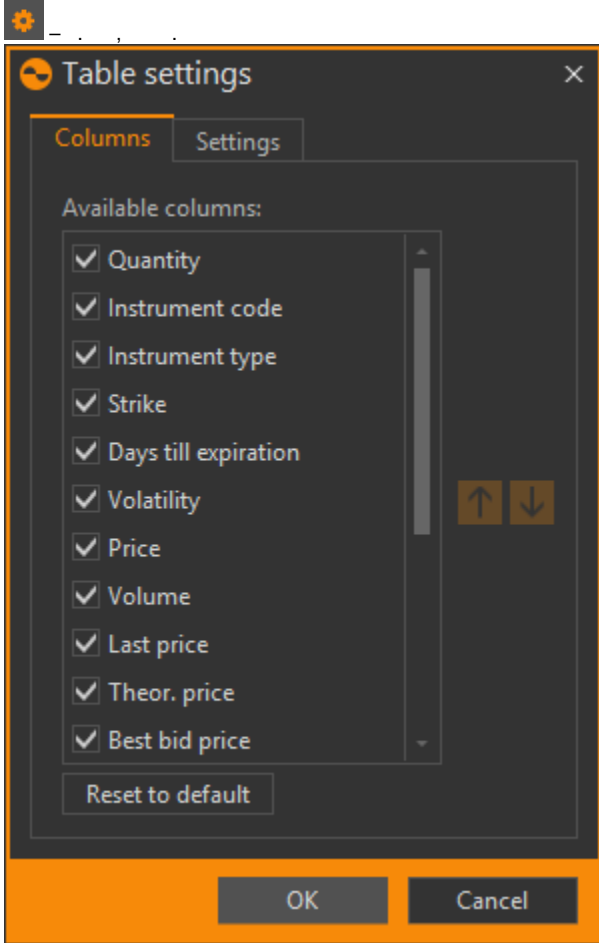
Table settings

Columns Settings

Available columns:

Quantity
Instrument code
Instrument type
Strike
Days till expiration
Volatility
Price
Volume
Last price
Theor. price
Best bid price

Reset to default

OK Cancel